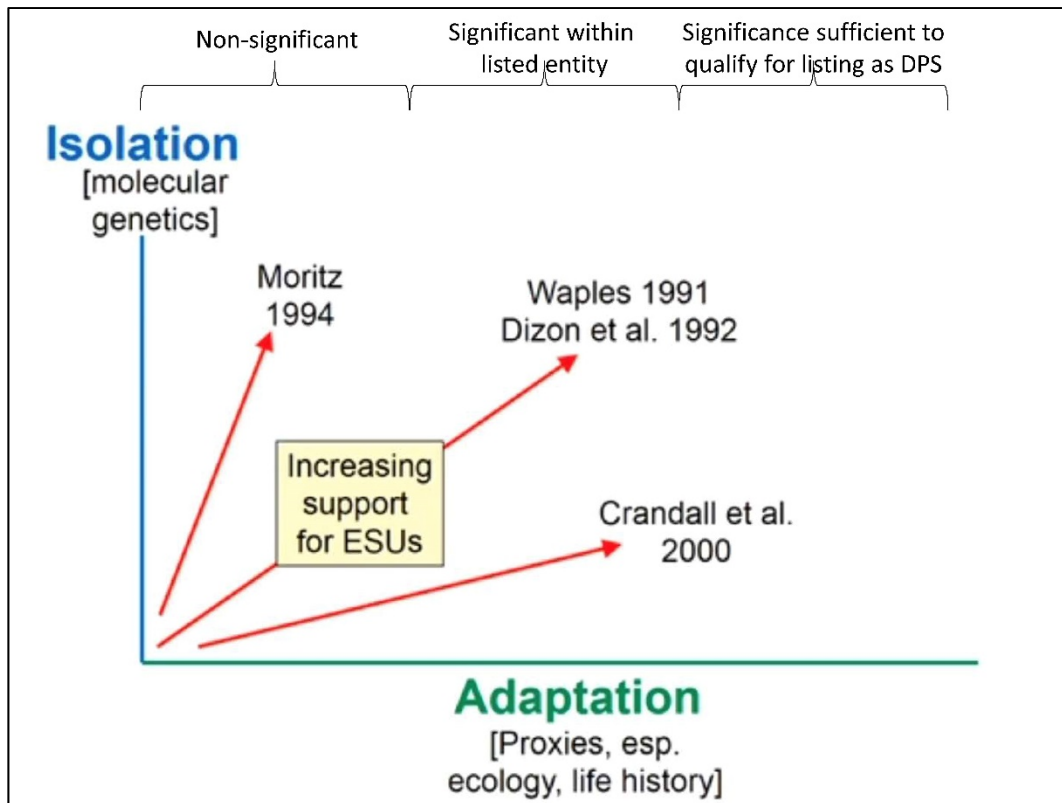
Non-significant

Significant within listed entity

Significance sufficient to qualify for listing as DPS

Isolation
[molecular genetics]

Moritz
1994

Waples 1991
Dizon et al. 1992

Increasing support for ESUs

Crandall et al.
2000

Adaptation
[Proxies, esp. ecology, life history]